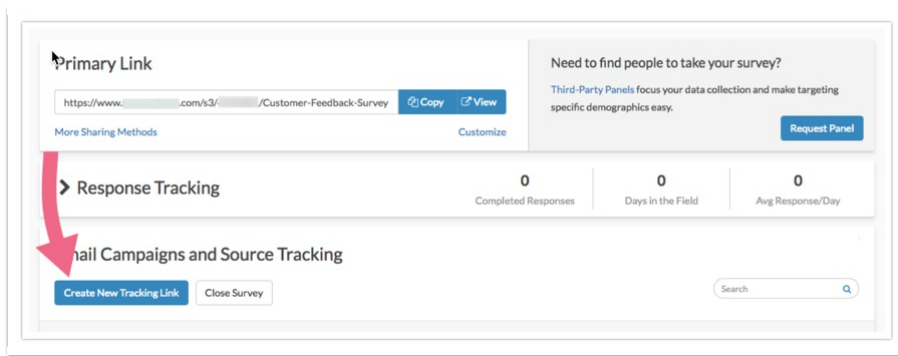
Primary Link

https://www.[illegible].com/s3/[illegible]/Customer-Feedback-Survey Copy View

More Sharing Methods Customize

Need to find people to take your survey?

Third-Party Panels focus your data collection and make targeting specific demographics easy.

Request Panel

Response Tracking

0
Completed Responses

0
Days in the Field

0
Avg Response/Day

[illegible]ail Campaigns and Source Tracking

Create New Tracking Link Close Survey

Search